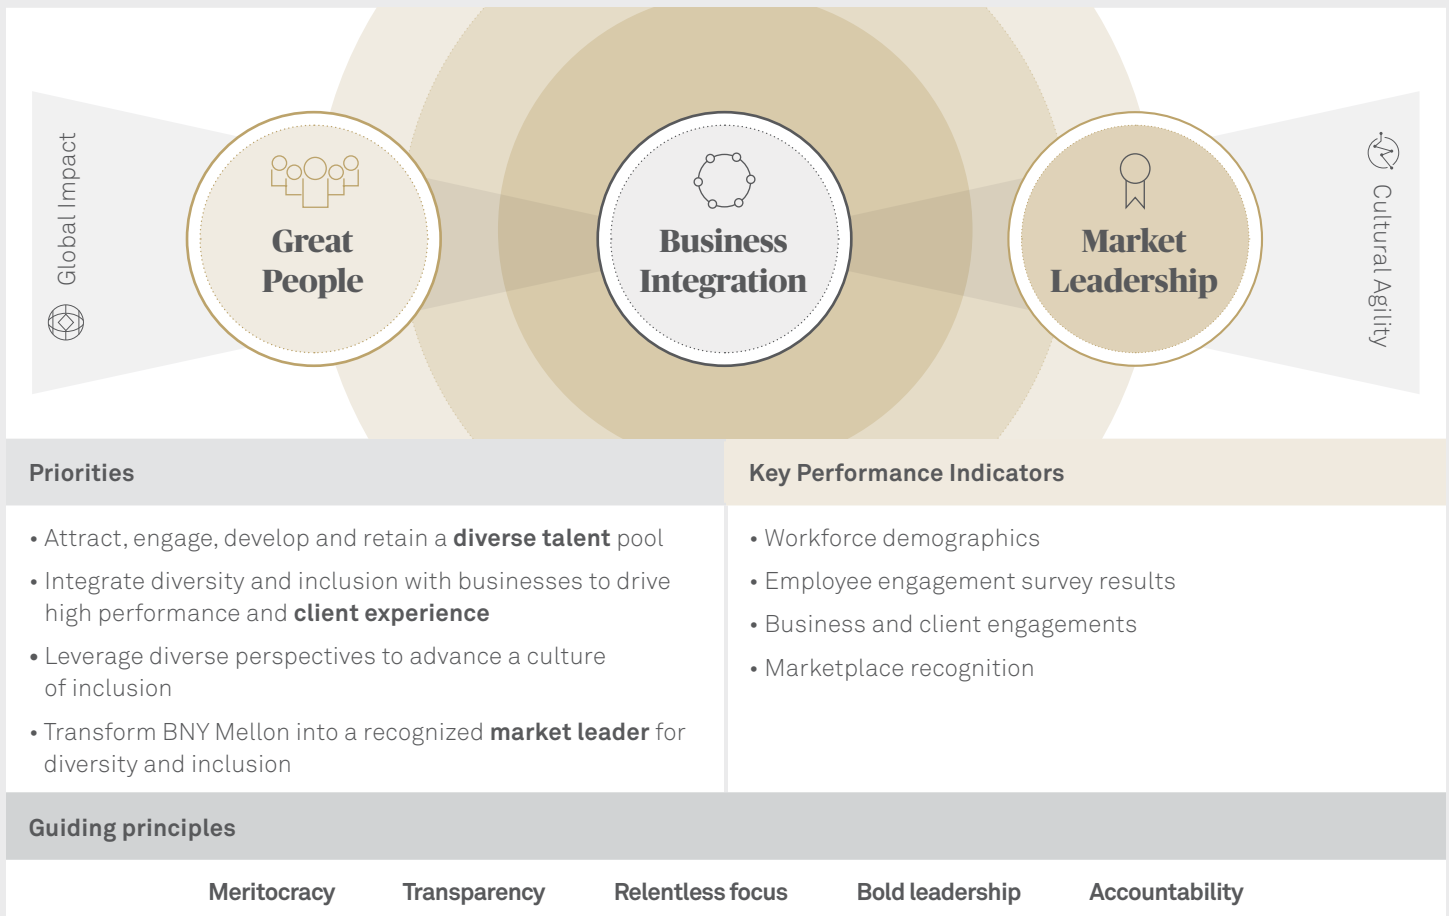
Global Impact

Great People

Business Integration

Market Leadership

Cultural Agility

Priorities

• Attract, engage, develop and retain a **diverse talent** pool

• Integrate diversity and inclusion with businesses to drive high performance and **client experience**

• Leverage diverse perspectives to advance a culture of inclusion

• Transform BNY Mellon into a recognized **market leader** for diversity and inclusion

Key Performance Indicators

• Workforce demographics

• Employee engagement survey results

• Business and client engagements

• Marketplace recognition

Guiding principles

Meritocracy Transparency Relentless focus Bold leadership Accountability